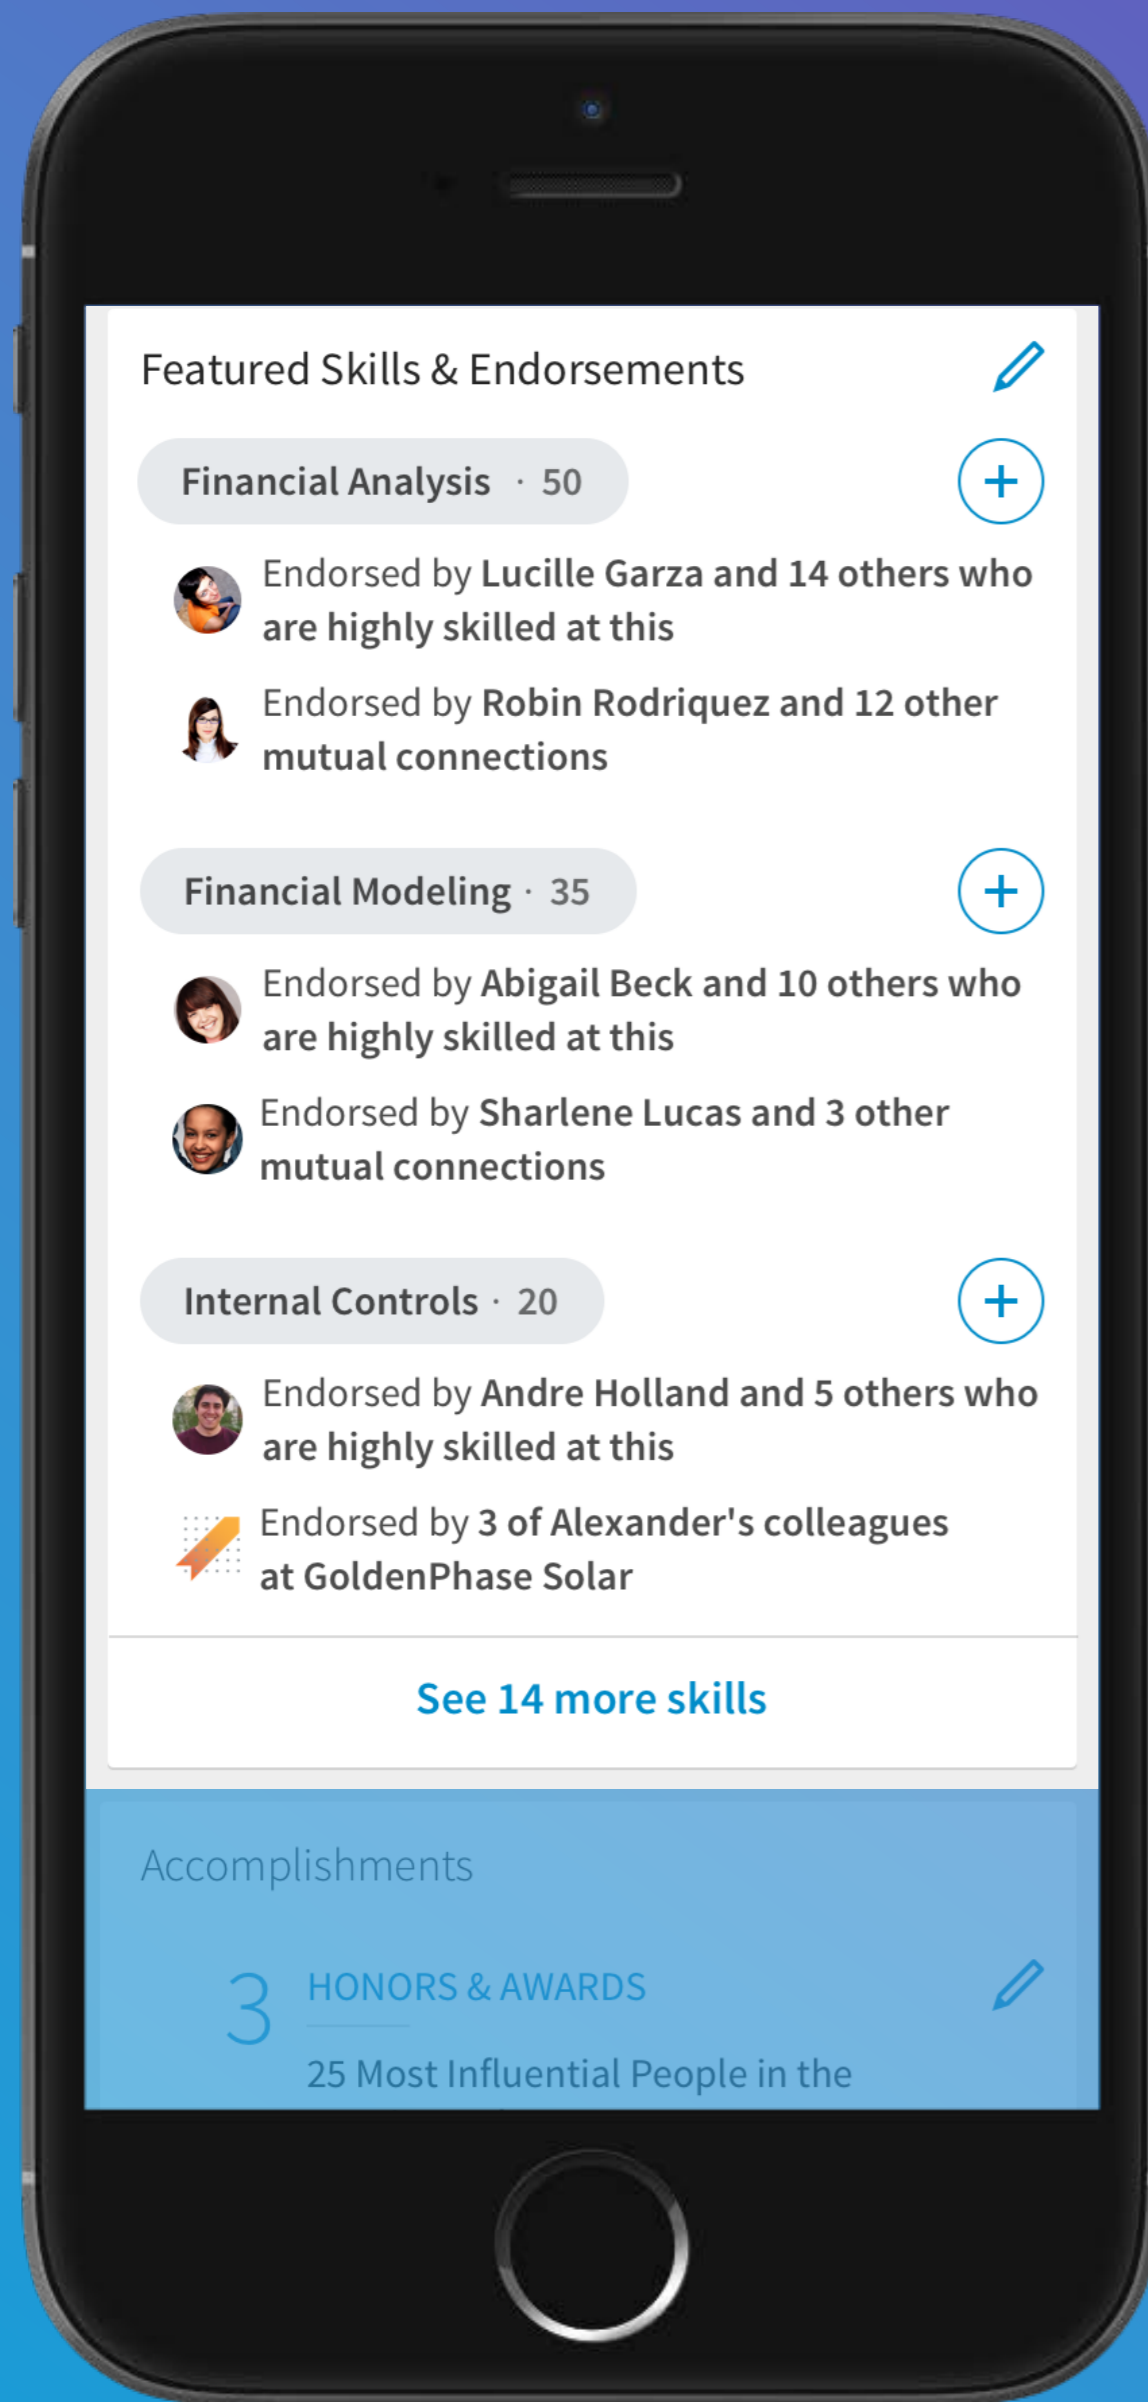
Featured Skills & Endorsements

Financial Analysis · 50

+

Endorsed by Lucille Garza and 14 others who are highly skilled at this

Endorsed by Robin Rodriquez and 12 other mutual connections

Financial Modeling · 35

+

Endorsed by Abigail Beck and 10 others who are highly skilled at this

Endorsed by Sharlene Lucas and 3 other mutual connections

Internal Controls · 20

+

Endorsed by Andre Holland and 5 others who are highly skilled at this

Endorsed by 3 of Alexander's colleagues at GoldenPhase Solar

See 14 more skills

Accomplishments

3 HONORS & AWARDS

25 Most Influential People in the